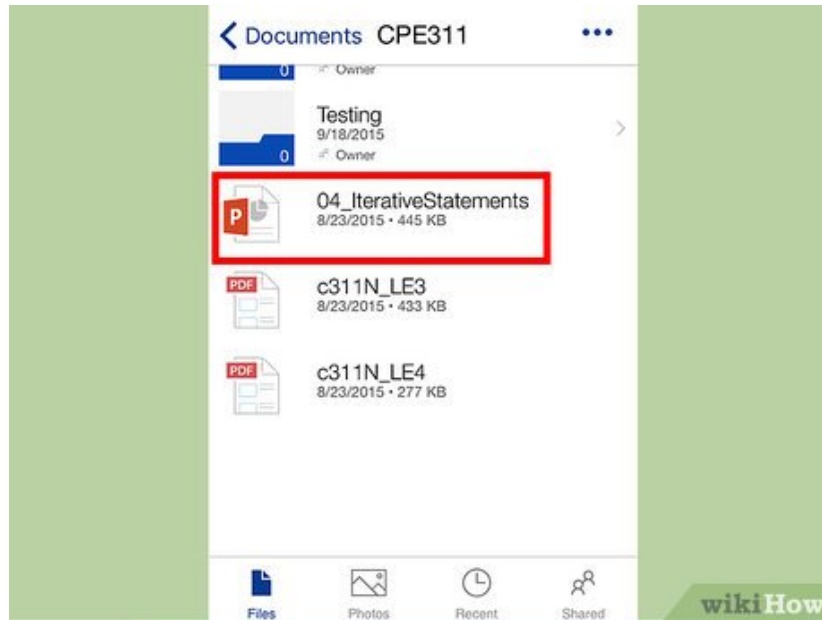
< Documents CPE311 •••

0 Owner

Testing
9/18/2015
0 Owner

P 04_IterativeStatements
8/23/2015 • 445 KB

PDF c311N_LE3
8/23/2015 • 433 KB

PDF c311N_LE4
8/23/2015 • 277 KB

Files Photos Recent Shared

wikiHow